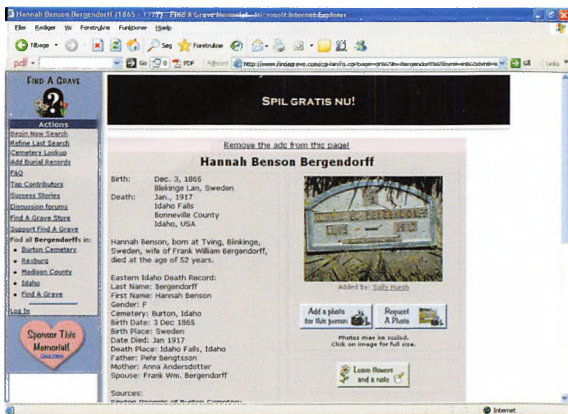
Hannah Benson Bergendorff (1865 - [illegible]) - Find A Grave Memorial - Microsoft Internet Explorer

Filer Rediger Vis Foretrukne Funktioner Hjælp

Tilbage Søg Foretrukne

pdf Go PDF Adresse http://www.findagrave.com/cgi-bin/fg.cgi?page=gr&GRid=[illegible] Gå Links

FIND A GRAVE

Actions
Begin New Search
Refine Last Search
Cemetery Lookup
Add Burial Records
FAQ
Top Contributors
Success Stories
Discussion forums
Find A Grave Store
Support Find A Grave
Find all Bergendorffs in:
• Burton Cemetery
• Rexburg
• Madison County
• Idaho
• Find A Grave
Log In

Sponsor This Memorial!
Click Here

SPIL GRATIS NU!

Remove the ads from this page!

Hannah Benson Bergendorff

Birth: Dec. 3, 1865
Blekinge Lan, Sweden
Death: Jan., 1917
Idaho Falls
Bonneville County
Idaho, USA

Hannah Benson, born at Tving, Blinkinge, Sweden, wife of Frank William Bergendorff, died at the age of 52 years.

Eastern Idaho Death Record:
Last Name: Bergendorff
First Name: Hannah Benson
Gender: F
Cemetery: Burton, Idaho
Birth Date: 3 Dec 1865
Birth Place: Sweden
Date Died: Jan 1917
Death Place: Idaho Falls, Idaho
Father: Pehr Bengtsson
Mother: Anna Andersdotter
Spouse: Frank Wm. Bergendorff

Sources:
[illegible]

Added by: Sally Hursh

Add a photo for this person
Request A Photo

Photos may be scaled.
Click on image for full size.

Leave flowers and a note

Internet